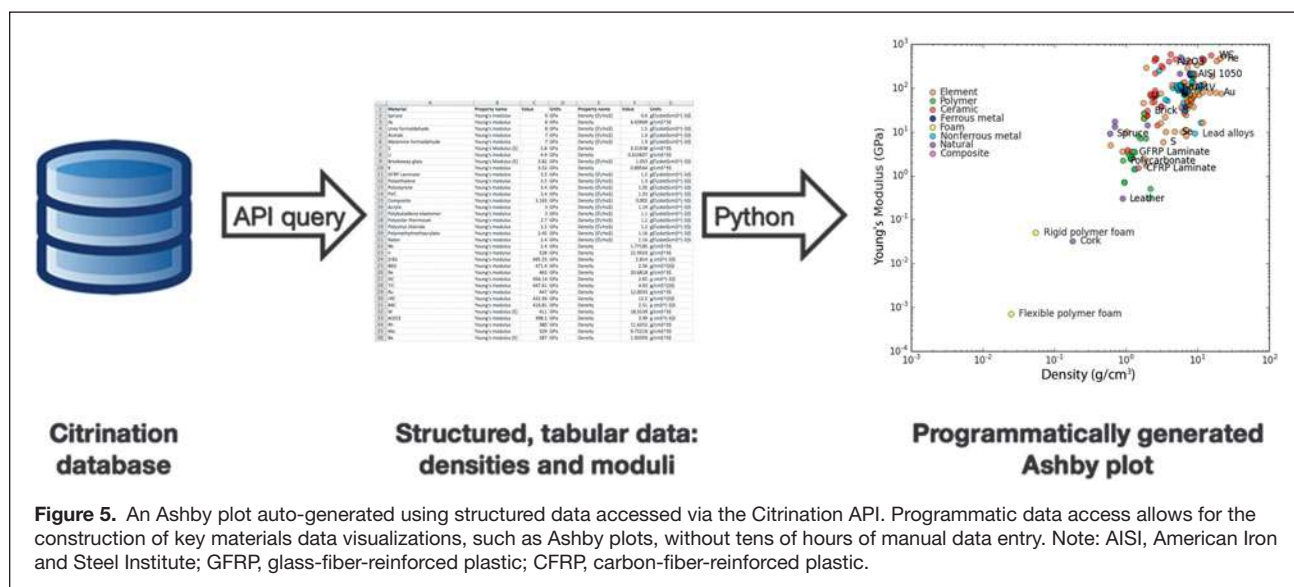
API query

Python

$10^3$
$10^2$
$10^1$
$10^0$
$10^{-1}$
$10^{-2}$
$10^{-3}$
$10^{-4}$
Young's Modulus (GPa)

Element
Polymer
Ceramic
Ferrous metal
Foam
Nonferrous metal
Natural
Composite

WC
Re
Al2O3
AISI 1050
Au
Brick
Spruce
S
Sn
Lead alloys
GFRP Laminate
Polycarbonate
CFRP Laminate
Leather
Rigid polymer foam
Cork
Flexible polymer foam

$10^{-3}$ $10^{-2}$ $10^{-1}$ $10^0$ $10^1$ $10^2$
Density (g/cm$^3$)

Citrination database

Structured, tabular data: densities and moduli

Programmatically generated Ashby plot

**Figure 5.** An Ashby plot auto-generated using structured data accessed via the Citrination API. Programmatic data access allows for the construction of key materials data visualizations, such as Ashby plots, without tens of hours of manual data entry. Note: AISI, American Iron and Steel Institute; GFRP, glass-fiber-reinforced plastic; CFRP, carbon-fiber-reinforced plastic.